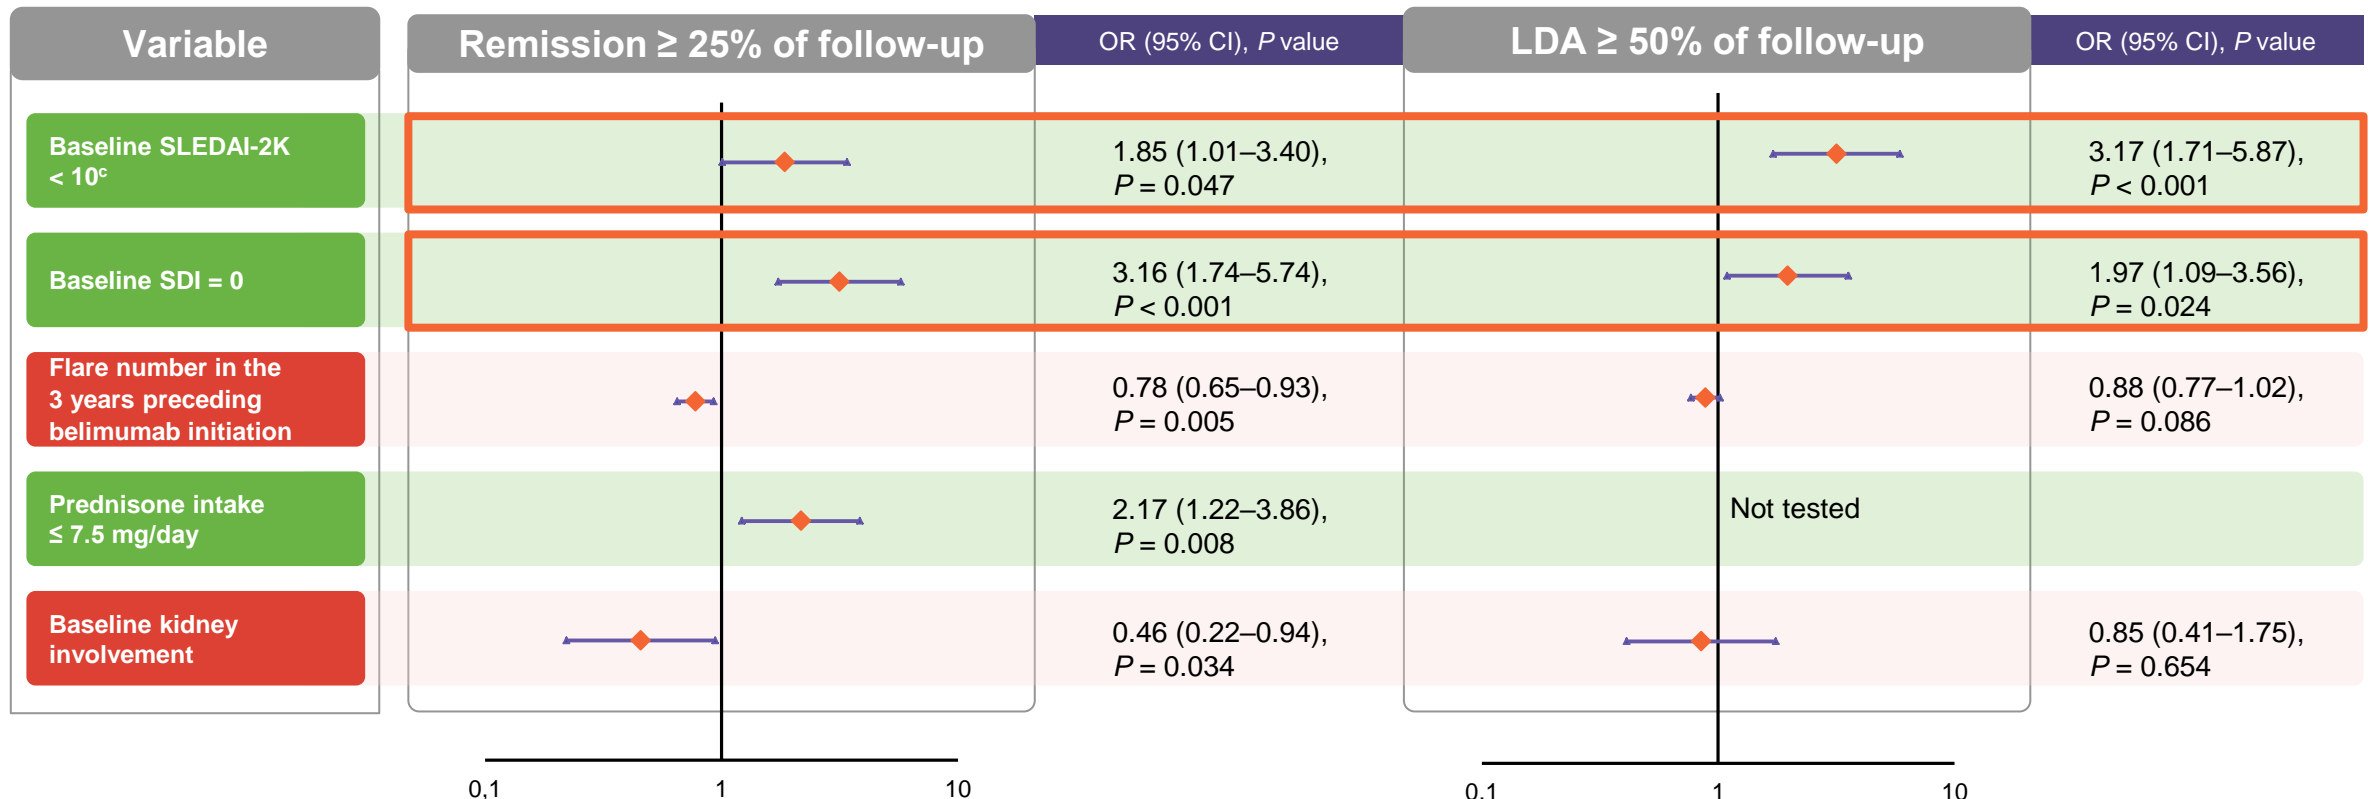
| Variable | Remission ≥ 25% of follow-up | OR (95% CI), $P$ value | LDA ≥ 50% of follow-up | OR (95% CI), $P$ value |
|---|---|---|---|---|
| Baseline SLEDAI-2K < 10$^c$ | | 1.85 (1.01–3.40), $P$ = 0.047 | | 3.17 (1.71–5.87), $P$ < 0.001 |
| Baseline SDI = 0 | | 3.16 (1.74–5.74), $P$ < 0.001 | | 1.97 (1.09–3.56), $P$ = 0.024 |
| Flare number in the 3 years preceding belimumab initiation | | 0.78 (0.65–0.93), $P$ = 0.005 | | 0.88 (0.77–1.02), $P$ = 0.086 |
| Prednisone intake ≤ 7.5 mg/day | | 2.17 (1.22–3.86), $P$ = 0.008 | Not tested | |
| Baseline kidney involvement | | 0.46 (0.22–0.94), $P$ = 0.034 | | 0.85 (0.41–1.75), $P$ = 0.654 |

0,1 1 10

0,1 1 10